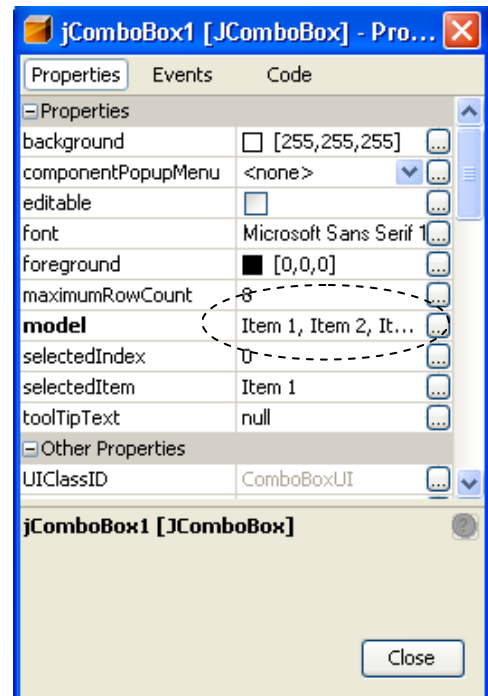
jComboBox1 [JComboBox] - Pro...

Properties | Events | Code

⊟Properties

| | |
|---|---|
| background | [255,255,255] ... |
| componentPopupMenu | <none> ... |
| editable | ... |
| font | Microsoft Sans Serif 1... |
| foreground | [0,0,0] ... |
| maximumRowCount | 8 ... |
| **model** | Item 1, Item 2, It... ... |
| selectedIndex | 0 ... |
| selectedItem | Item 1 ... |
| toolTipText | null ... |

⊟Other Properties

| | |
|---|---|
| UIClassID | ComboBoxUI ... |

**jComboBox1 [JComboBox]**

Close